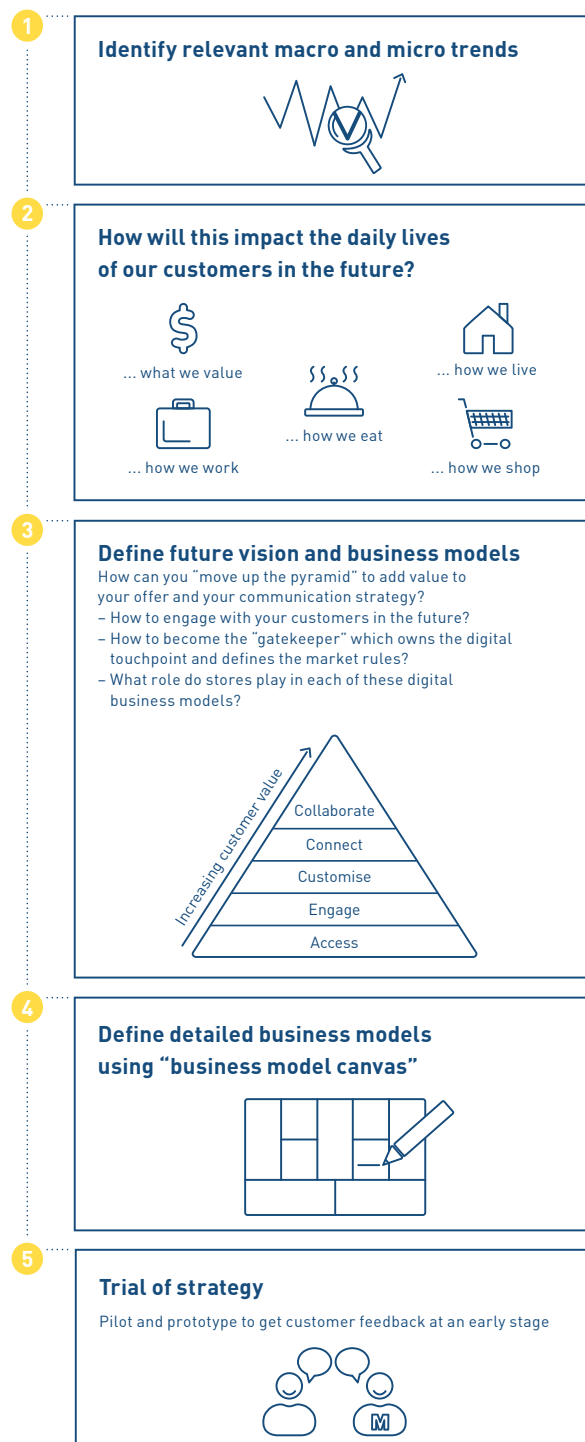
1

Identify relevant macro and micro trends

2

How will this impact the daily lives of our customers in the future?

... what we value

... how we live

... how we eat

... how we work

... how we shop

3

Define future vision and business models

How can you "move up the pyramid" to add value to your offer and your communication strategy?
– How to engage with your customers in the future?
– How to become the "gatekeeper" which owns the digital touchpoint and defines the market rules?
– What role do stores play in each of these digital business models?

Increasing customer value

Collaborate
Connect
Customise
Engage
Access

4

Define detailed business models using "business model canvas"

5

Trial of strategy

Pilot and prototype to get customer feedback at an early stage

M